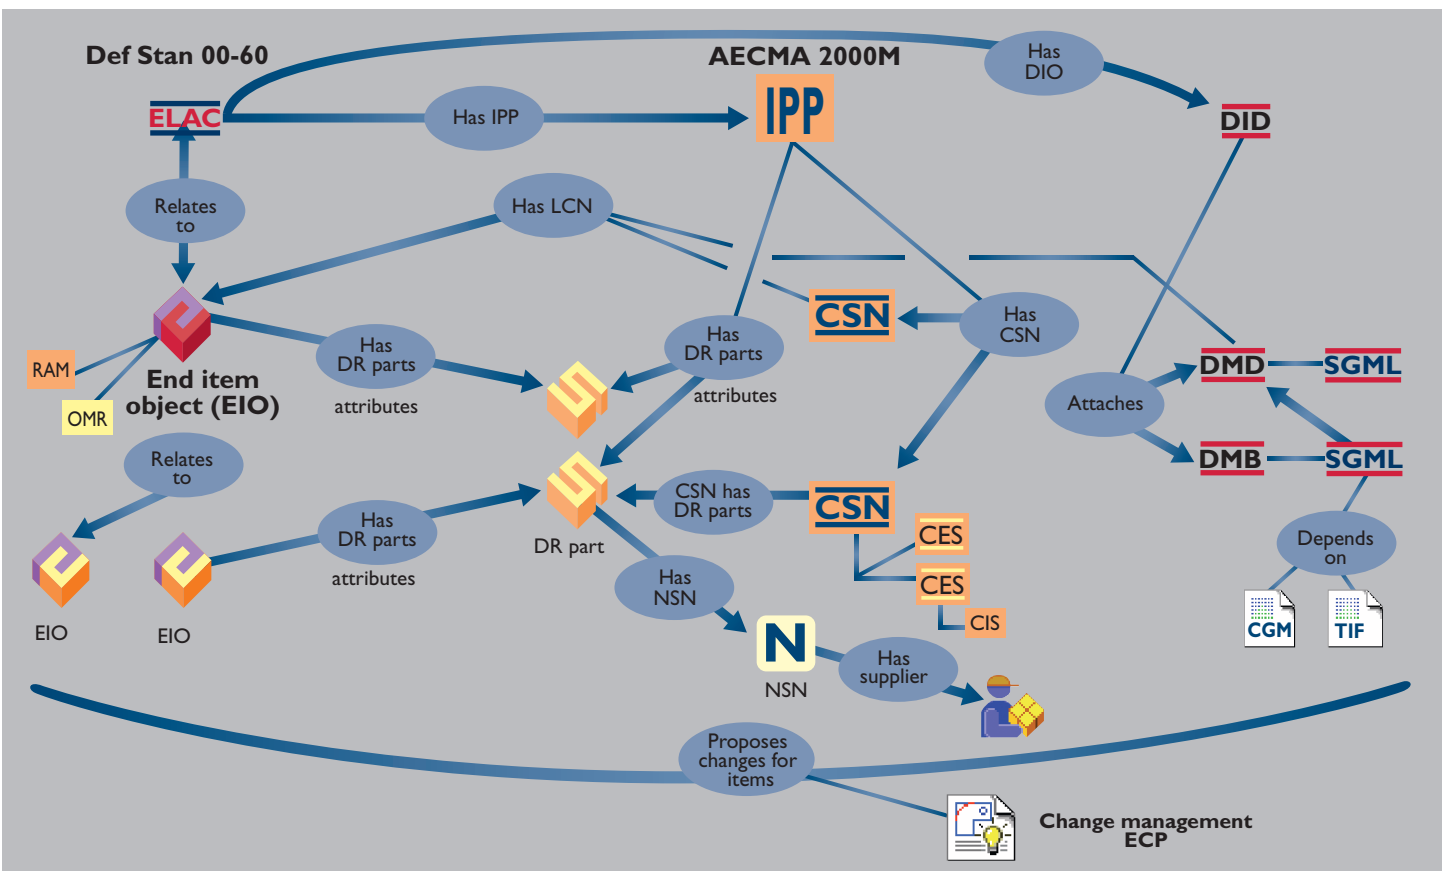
Def Stan 00-60

AECMA 2000M

Has DIO

ELAC

Has IPP

IPP

DID

Relates to

Has LCN

Has CSN

CSN

RAM

End item object (EIO)

OMR

Has DR parts

attributes

Has DR parts

attributes

Attaches

DMD

SGML

DMB

SGML

Relates to

CSN has DR parts

CSN

CES

CES

CIS

Has DR parts

attributes

DR part

Depends on

EIO

EIO

Has NSN

N

NSN

Has supplier

CGM

TIF

Proposes changes for items

Change management ECP